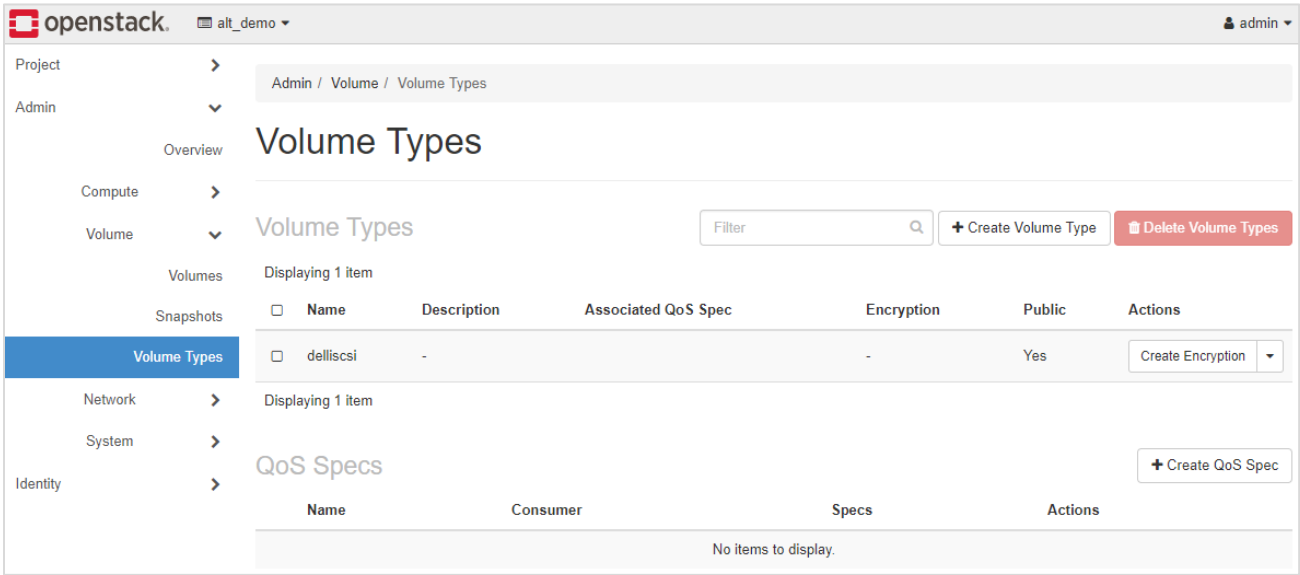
openstack. alt_demo ▾ admin ▾

Project
Admin
Overview
Compute
Volume
Volumes
Snapshots
Volume Types
Network
System
Identity

Admin / Volume / Volume Types

Volume Types

Volume Types

Filter

+ Create Volume Type

Delete Volume Types

Displaying 1 item

| | Name | Description | Associated QoS Spec | Encryption | Public | Actions |
|---|---|---|---|---|---|---|
| | delliscsi | - | | - | Yes | Create Encryption ▾ |

Displaying 1 item

QoS Specs

+ Create QoS Spec

| Name | Consumer | Specs | Actions |
|---|---|---|---|
| No items to display. | | | |